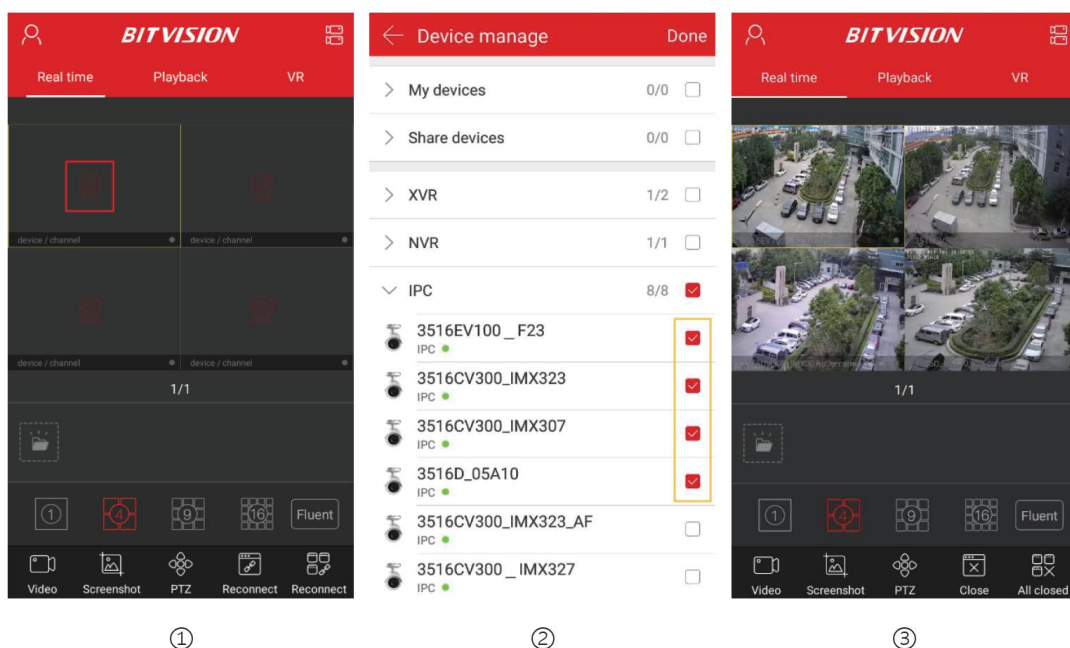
BITVISION

Real time Playback VR

device / channel
device / channel
device / channel
device / channel

1/1

1 4 9 16 Fluent

Video Screenshot PTZ Reconnect Reconnect

①

Device manage Done

My devices 0/0

Share devices 0/0

XVR 1/2

NVR 1/1

IPC 8/8

3516EV100 _ F23
IPC

3516CV300_IMX323
IPC

3516CV300_IMX307
IPC

3516D_05A10
IPC

3516CV300_IMX323_AF
IPC

3516CV300 _ IMX327
IPC

②

BITVISION

Real time Playback VR

1/1

1 4 9 16 Fluent

Video Screenshot PTZ Close All closed

③